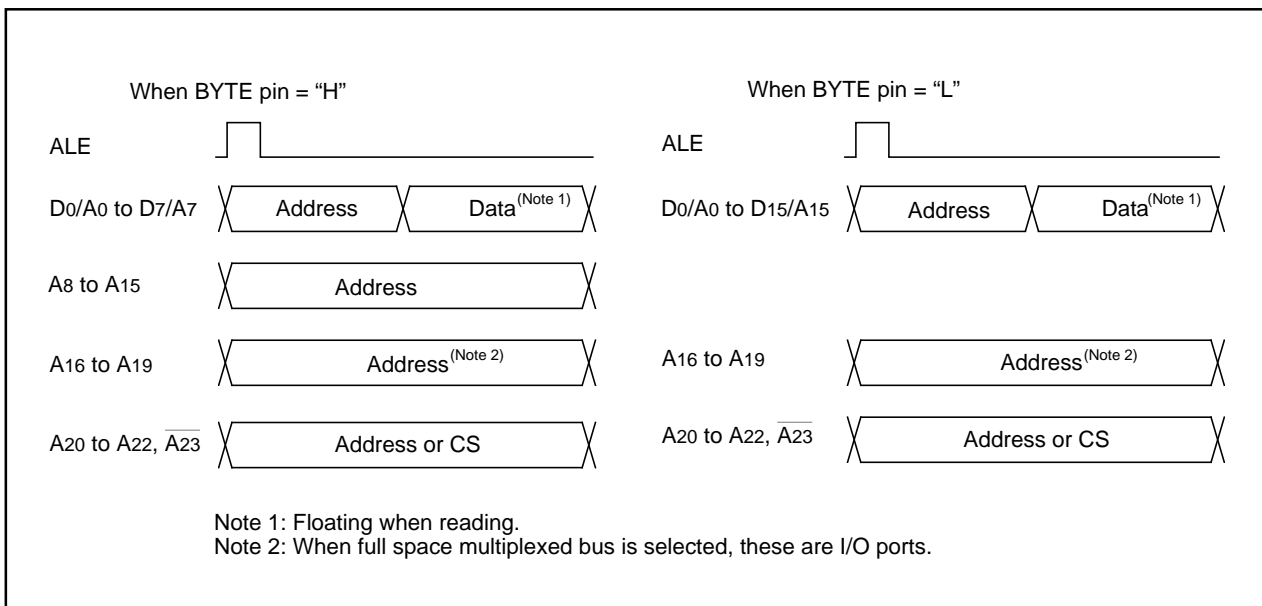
When BYTE pin = “H”

ALE

D0/A0 to D7/A7 Address Data$^{(Note 1)}$

A8 to A15 Address

A16 to A19 Address$^{(Note 2)}$

A20 to A22, $\overline{A23}$ Address or CS

When BYTE pin = “L”

ALE

D0/A0 to D15/A15 Address Data$^{(Note 1)}$

A16 to A19 Address$^{(Note 2)}$

A20 to A22, $\overline{A23}$ Address or CS

Note 1: Floating when reading.
Note 2: When full space multiplexed bus is selected, these are I/O ports.